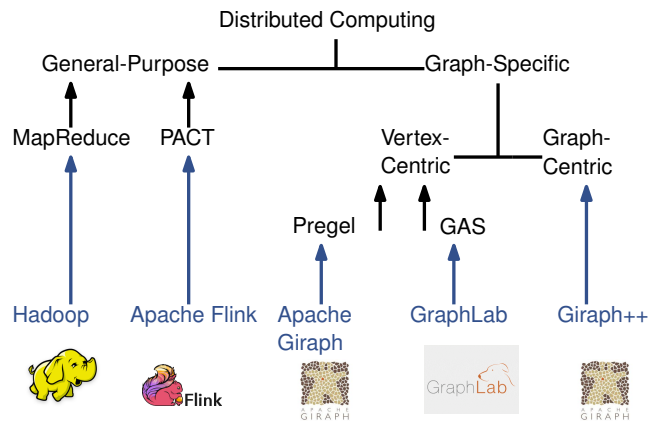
Distributed Computing

General-Purpose

Graph-Specific

MapReduce

PACT

Vertex-Centric

Graph-Centric

Pregel

GAS

Hadoop

Apache Flink

Apache Giraph

GraphLab

Giraph++

Flink

APACHE GIRAPH

GraphLab

APACHE GIRAPH